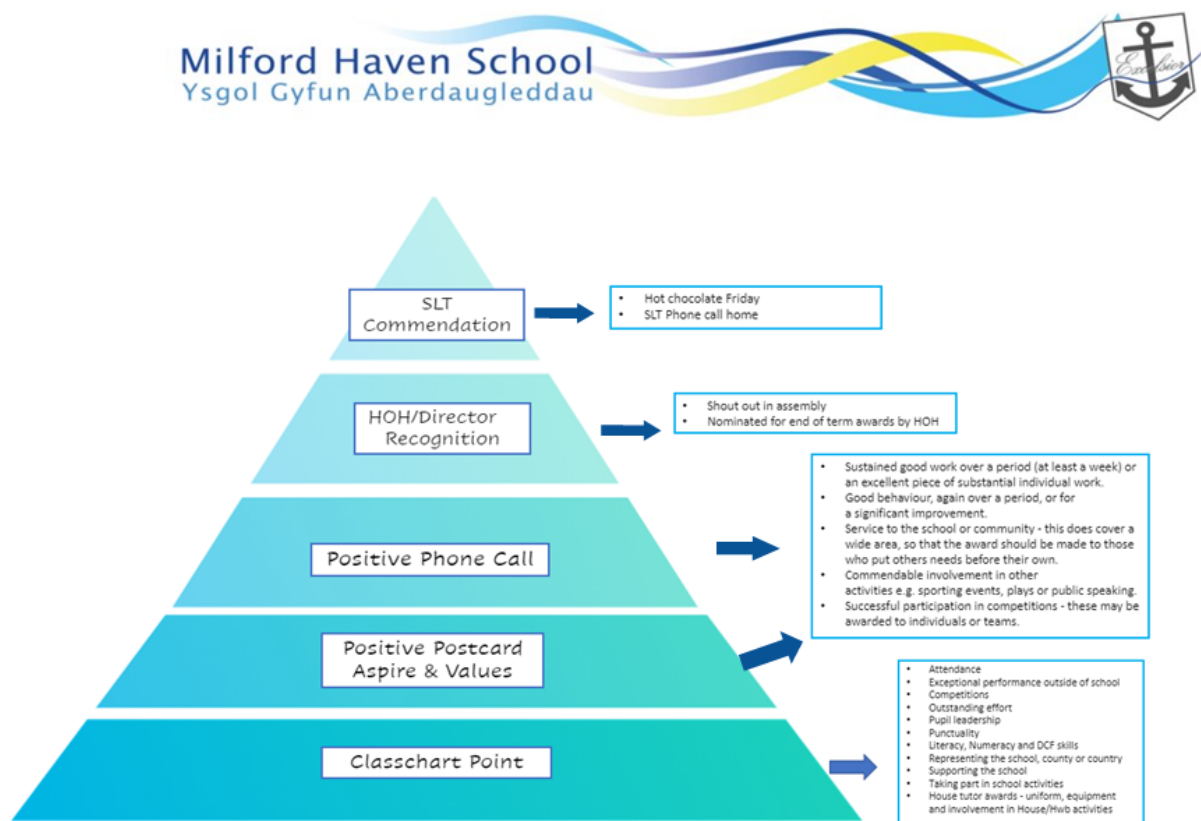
Milford Haven School
Ysgol Gyfun Aberdaugleddau

Excelsior

SLT Commendation

- Hot chocolate Friday
- SLT Phone call home

HOH/Director Recognition

- Shout out in assembly
- Nominated for end of term awards by HOH

Positive Phone Call

- Sustained good work over a period (at least a week) or an excellent piece of substantial individual work.
- Good behaviour, again over a period, or for a significant improvement.
- Service to the school or community - this does cover a wide area, so that the award should be made to those who put others needs before their own.
- Commendable involvement in other activities e.g. sporting events, plays or public speaking.
- Successful participation in competitions - these may be awarded to individuals or teams.

Positive Postcard Aspire & Values

Classchart Point

- Attendance
- Exceptional performance outside of school
- Competitions
- Outstanding effort
- Pupil leadership
- Punctuality
- Literacy, Numeracy and DCF skills
- Representing the school, county or country
- Supporting the school
- Taking part in school activities
- House tutor awards - uniform, equipment and involvement in House/Hwb activities